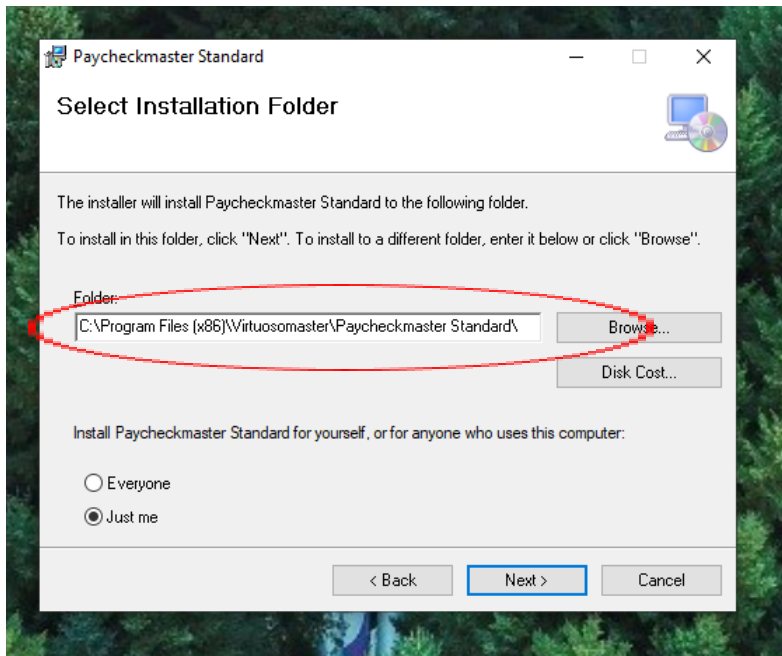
Paycheckmaster Standard

Select Installation Folder

The installer will install Paycheckmaster Standard to the following folder.

To install in this folder, click "Next". To install to a different folder, enter it below or click "Browse".

Folder:

C:\Program Files (x86)\Virtuosomaster\Paycheckmaster Standard\

Browse...

Disk Cost...

Install Paycheckmaster Standard for yourself, or for anyone who uses this computer:

Everyone

Just me

< Back

Next >

Cancel